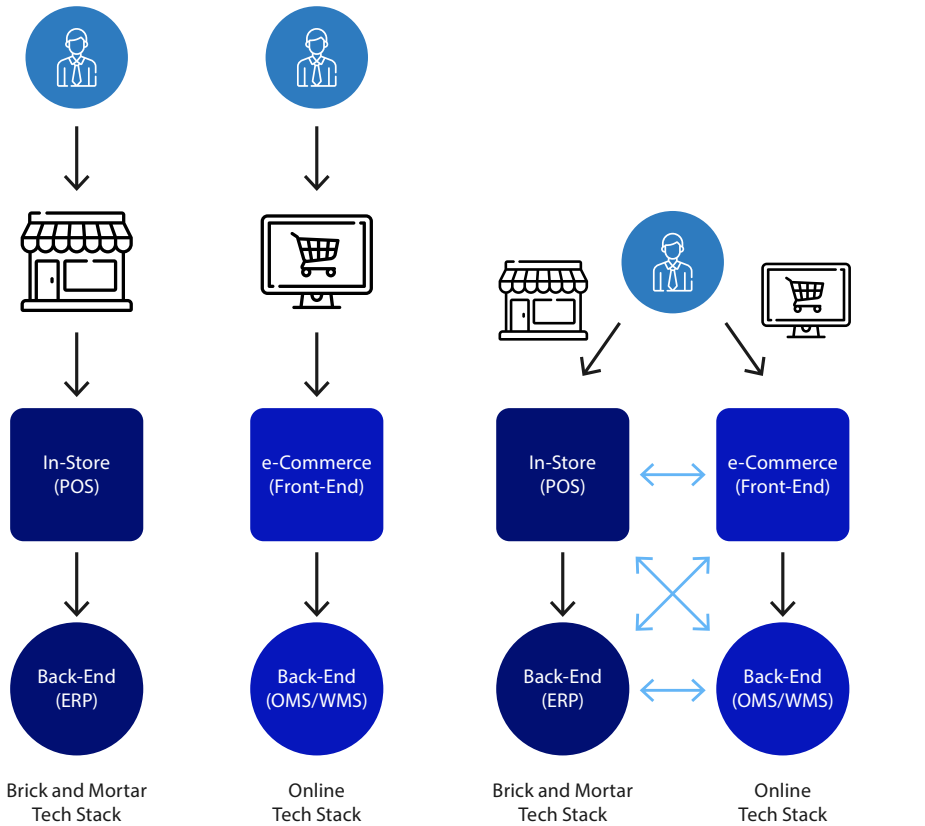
In-Store
(POS)

Back-End
(ERP)

Brick and Mortar
Tech Stack

e-Commerce
(Front-End)

Back-End
(OMS/WMS)

Online
Tech Stack

In-Store
(POS)

e-Commerce
(Front-End)

Back-End
(ERP)

Back-End
(OMS/WMS)

Brick and Mortar
Tech Stack

Online
Tech Stack